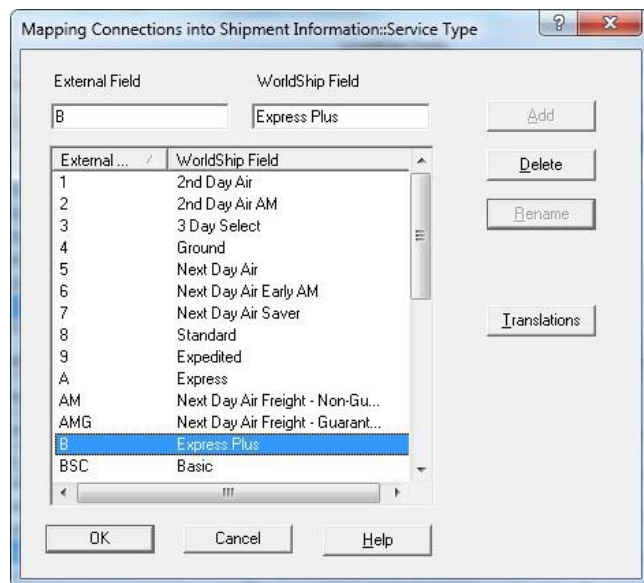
Mapping Connections into Shipment Information::Service Type

?

X

External Field

WorldShip Field

B

Express Plus

Add

Delete

Rename

Translations

| External ... | WorldShip Field |
|---|---|
| 1 | 2nd Day Air |
| 2 | 2nd Day Air AM |
| 3 | 3 Day Select |
| 4 | Ground |
| 5 | Next Day Air |
| 6 | Next Day Air Early AM |
| 7 | Next Day Air Saver |
| 8 | Standard |
| 9 | Expedited |
| A | Express |
| AM | Next Day Air Freight - Non-Gu... |
| AMG | Next Day Air Freight - Guarant... |
| B | Express Plus |
| BSC | Basic |

OK

Cancel

Help